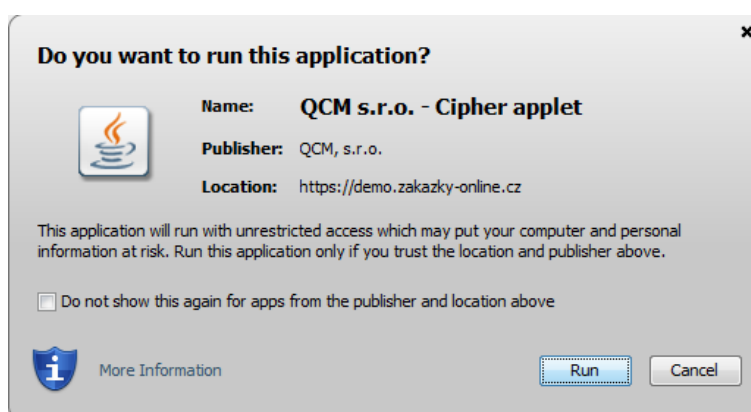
Do you want to run this application?

Name: QCM s.r.o. - Cipher applet

Publisher: QCM, s.r.o.

Location: https://demo.zakazky-online.cz

This application will run with unrestricted access which may put your computer and personal information at risk. Run this application only if you trust the location and publisher above.

Do not show this again for apps from the publisher and location above

More Information

Run

Cancel